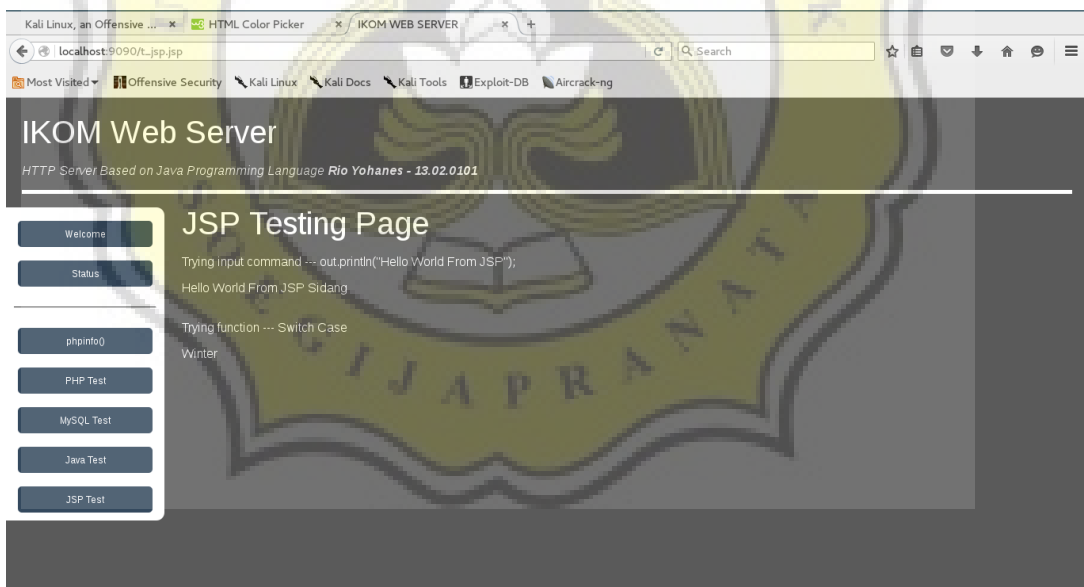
Kali Linux, an Offensive ... × HTML Color Picker × IKOM WEB SERVER × +

localhost:9090/t_jsp.jsp

Search

Most Visited Offensive Security Kali Linux Kali Docs Kali Tools Exploit-DB Aircrack-ng

IKOM Web Server

HTTP Server Based on Java Programming Language Rio Yohanes - 13.02.0101

Welcome

Status

phpinfo()

PHP Test

MySQL Test

Java Test

JSP Test

JSP Testing Page

Trying input command --- out.println("Hello World From JSP");

Hello World From JSP Sidang

Trying function --- Switch Case

Winter

SOEGIJAPRANATA